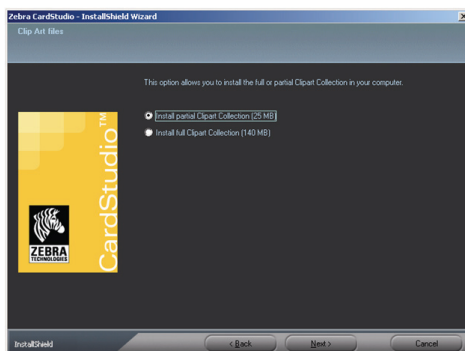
Zebra CardStudio - InstallShield Wizard

Clip Art files

This option allows you to install the full or partial Clipart Collection in your computer.

Install partial Clipart Collection (25 MB)

Install full Clipart Collection (140 MB)

ZEBRA TECHNOLOGIES

CardStudio™

InstallShield

< Back

Next >

Cancel